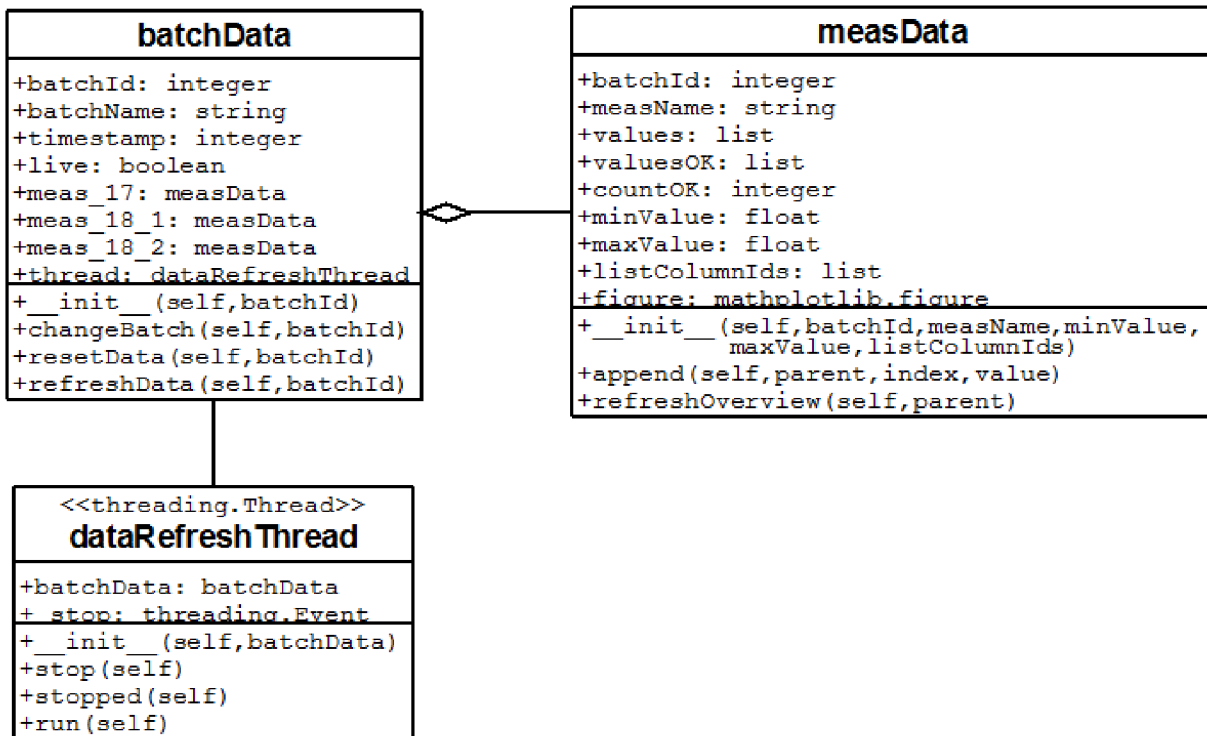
batchData

+batchId: integer
+batchName: string
+timestamp: integer
+live: boolean
+meas_17: measData
+meas_18_1: measData
+meas_18_2: measData
+thread: dataRefreshThread

+__init__(self,batchId)
+changeBatch(self,batchId)
+resetData(self,batchId)
+refreshData(self,batchId)

measData

+batchId: integer
+measName: string
+values: list
+valuesOK: list
+countOK: integer
+minValue: float
+maxValue: float
+listColumnIds: list
+figure: mathplotlib.figure

+__init__(self,batchId,measName,minValue, maxValue,listColumnIds)
+append(self,parent,index,value)
+refreshOverview(self,parent)

<<threading.Thread>>
dataRefreshThread

+batchData: batchData
+_stop: threading.Event

+__init__(self,batchData)
+stop(self)
+stopped(self)
+run(self)